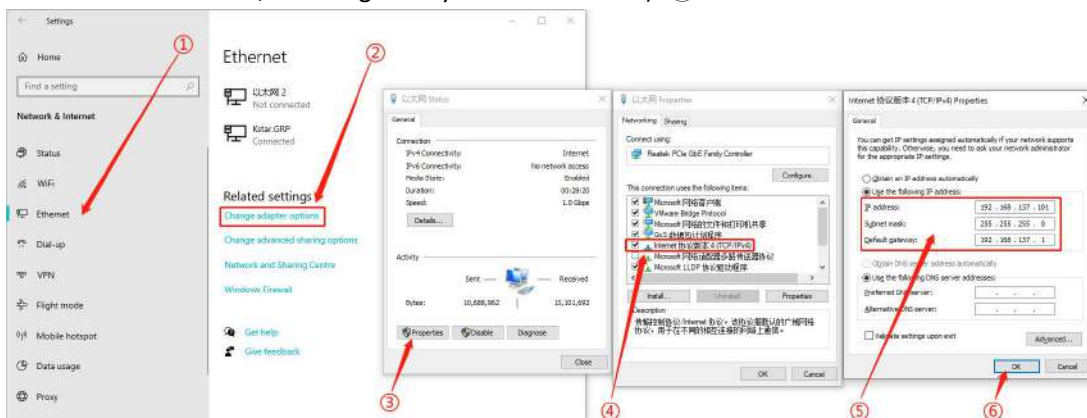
Settings

Home

Find a setting

Network & Internet

Status

WiFi

Ethernet

Dial-up

VPN

Flight mode

Mobile hotspot

Data usage

Proxy

①

Ethernet

以太网 2
Not connected

Kstar.GRP
Connected

Related settings

Change adapter options

Change advanced sharing options

Network and Sharing Centre

Windows Firewall

Get help

Give feedback

②

以太网 Status

General

Connection

| | |
|---|---|
| IPv4 Connectivity: | Internet |
| IPv6 Connectivity: | No network access |
| Media State: | Enabled |
| Duration: | 00:28:20 |
| Speed: | 1.0 Gbps |

Details...

Activity

Sent — Received

Bytes: 10,688,962 | 15,101,692

Properties | Disable | Diagnose

Close

③

以太网 Properties

Networking | Sharing

Connect using:

Realtek PCIe GbE Family Controller

Configure...

This connection uses the following items:

Microsoft 网络客户端
VMware Bridge Protocol
Microsoft 网络的文件和打印机共享
QoS 数据包计划程序
Internet 协议版本 4 (TCP/IPv4)
Microsoft 网络适配器多路传送器协议
Microsoft LLDP 协议驱动程序

Install... | Uninstall | Properties

Description

传输控制协议/Internet 协议。该协议是默认的广域网络协议，用于在不同的相互连接的网络上通信。

OK | Cancel

④

Internet 协议版本 4 (TCP/IPv4) Properties

General

You can get IP settings assigned automatically if your network supports this capability. Otherwise, you need to ask your network administrator for the appropriate IP settings.

Obtain an IP address automatically

Use the following IP address:

IP address: 192 . 168 . 137 . 101

Subnet mask: 255 . 255 . 255 . 0

Default gateway: 192 . 168 . 137 . 1

Obtain DNS server address automatically

Use the following DNS server addresses:

Preferred DNS server:

Alternative DNS server:

Validate settings upon exit

Advanced...

OK | Cancel

⑤

⑥